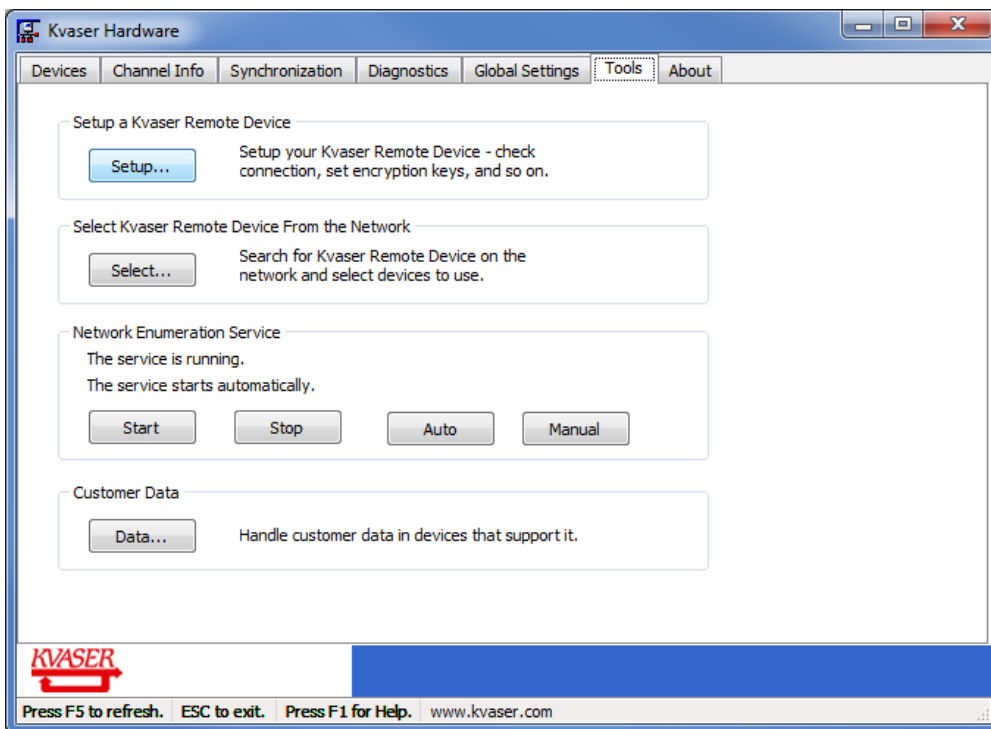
Kvaser Hardware

Devices | Channel Info | Synchronization | Diagnostics | Global Settings | Tools | About

Setup a Kvaser Remote Device
Setup...
Setup your Kvaser Remote Device - check connection, set encryption keys, and so on.

Select Kvaser Remote Device From the Network
Select...
Search for Kvaser Remote Device on the network and select devices to use.

Network Enumeration Service
The service is running.
The service starts automatically.
Start
Stop
Auto
Manual

Customer Data
Data...
Handle customer data in devices that support it.

KVASER

Press F5 to refresh. | ESC to exit. | Press F1 for Help. | www.kvaser.com